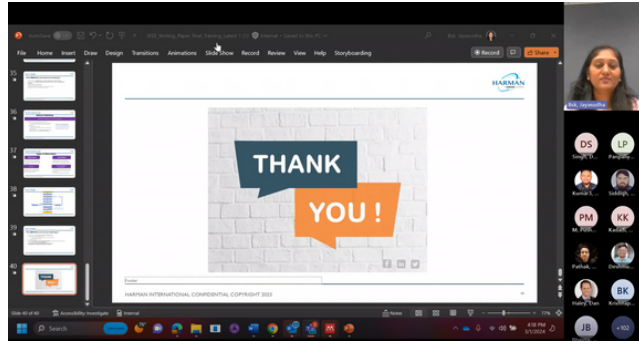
AutoSave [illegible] Internal • Saved to this PC

File Home Insert Draw Design Transitions Animations Slide Show Record Review View Help Storyboarding

Record Share

35
36
37
38
39
40

HARMAN

THANK

YOU !

Footer

HARMAN INTERNATIONAL CONFIDENTIAL COPYRIGHT 2023

Slide 40 of 40 Accessibility: Investigate Internal

Notes

Search

4:18 PM
5/1/2024

Bik, Jayasudha

DS Singh, D...
LP Panjwan...
Kumar, J...
Siddiqh...
PM M, Prith...
KK Kadam...
Pathak, ...
Deshmu...
Haley, Dan
BK Krishnap...
JB
+102